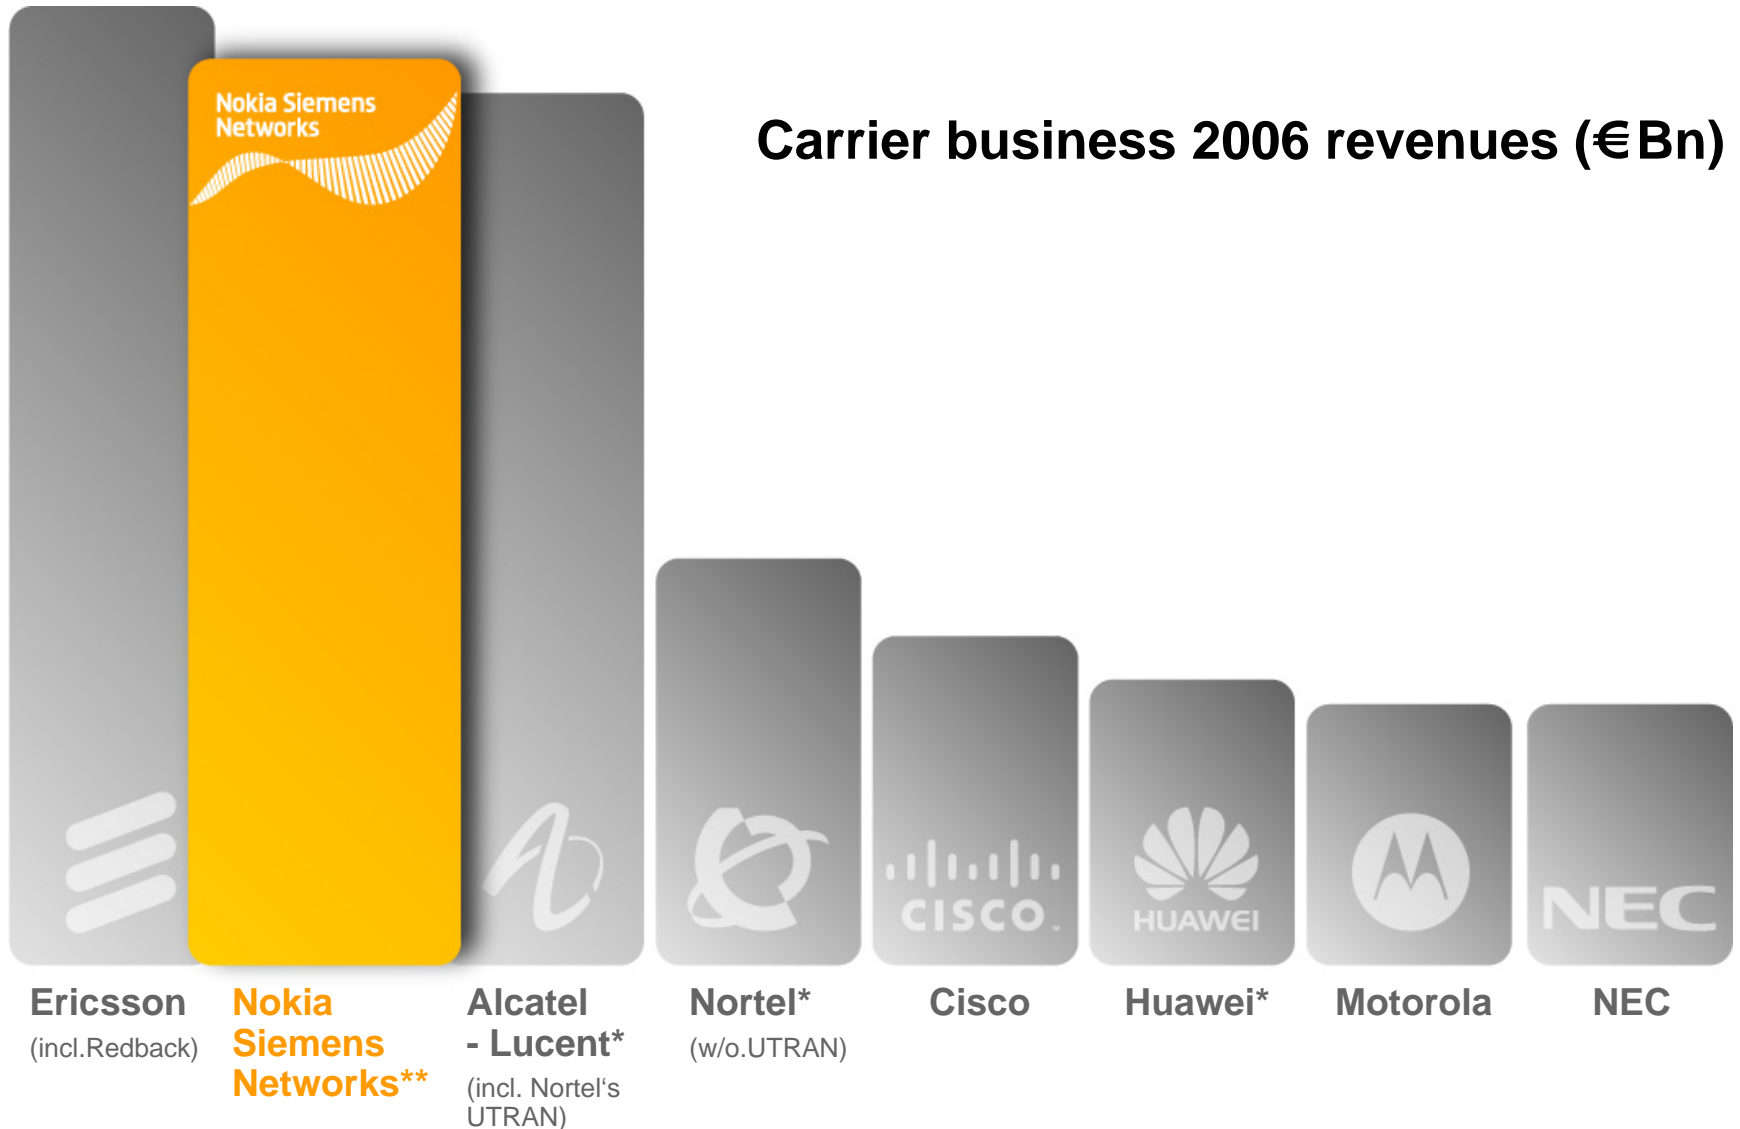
Nokia Siemens Networks

Carrier business 2006 revenues (€Bn)

CISCO

HUAWEI

NEC

Ericsson
(incl.Redback)

Nokia Siemens Networks**

Alcatel - Lucent*
(incl. Nortel's UTRAN)

Nortel*
(w/o.UTRAN)

Cisco

Huawei*

Motorola

NEC